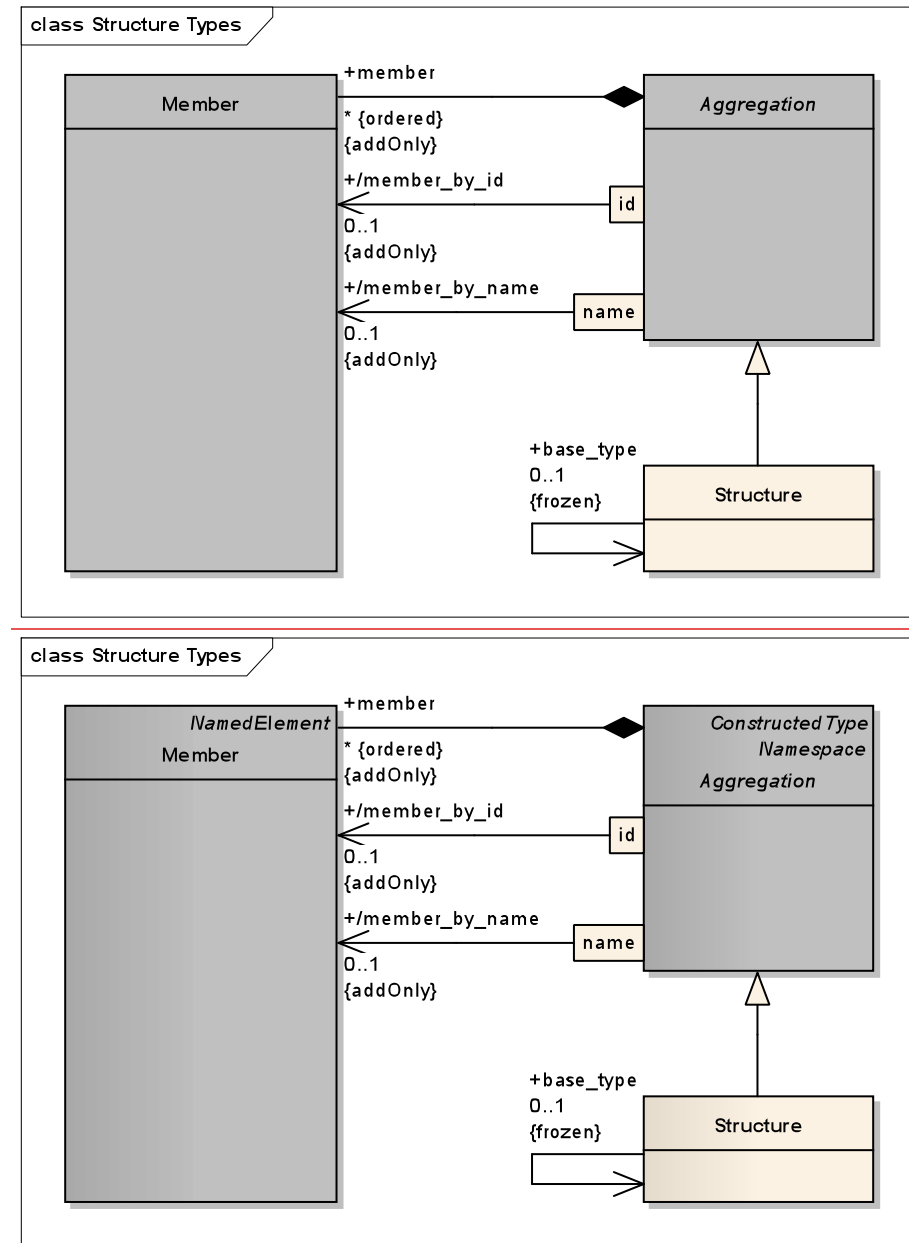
class Structure Types

Member

+member

* {ordered}
{addOnly}

Aggregation

+/member_by_id

id

0..1
{addOnly}

+/member_by_name

name

0..1
{addOnly}

+base_type
0..1
{frozen}

Structure

class Structure Types

NamedElement
Member

+member

* {ordered}
{addOnly}

ConstructedType
Namespace
Aggregation

+/member_by_id

id

0..1
{addOnly}

+/member_by_name

name

0..1
{addOnly}

+base_type
0..1
{frozen}

Structure